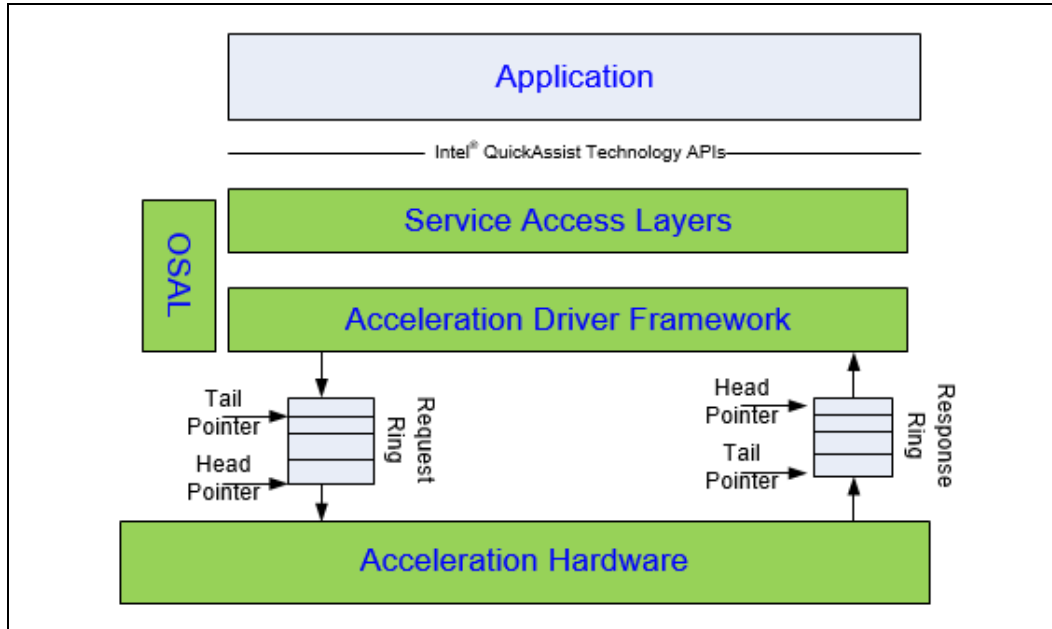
Application

Intel® QuickAssist Technology APIs

OSAL

Service Access Layers

Acceleration Driver Framework

Tail Pointer

Head Pointer

Request Ring

Head Pointer

Tail Pointer

Response Ring

Acceleration Hardware